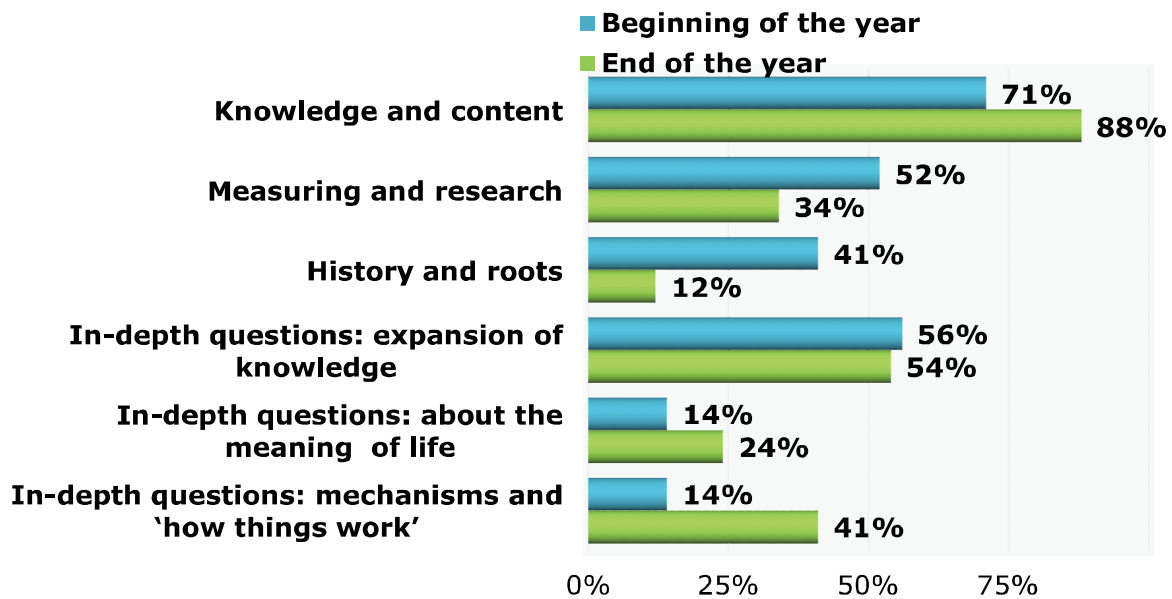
Beginning of the year
End of the year

Knowledge and content 71% 88%

Measuring and research 52% 34%

History and roots 41% 12%

In-depth questions: expansion of knowledge 56% 54%

In-depth questions: about the meaning of life 14% 24%

In-depth questions: mechanisms and ‘how things work’ 14% 41%

0% 25% 50% 75%